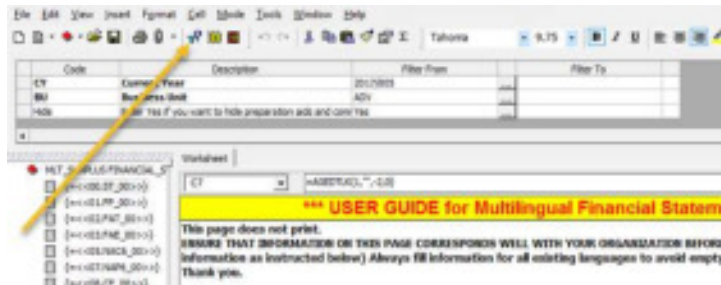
File Edit View Insert Format Cell Mode Tools Window Help

Tahoma 9.75

| Code | Description | Filter From | Filter To |
|---|---|---|---|
| CY | Current Year | 2017/2015 | |
| BU | Business Unit | ADV | |
| Hide | Enter Yes if you want to hide preparation aids and comments | Yes | |

MLT_SURPLUS FINANCIAL_S
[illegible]
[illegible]
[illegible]
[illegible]
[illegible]
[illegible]
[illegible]

Worksheet

C7 =AGESTR(1,"",0,0)

*** USER GUIDE for Multilingual Financial Statem

This page does not print.
ENSURE THAT INFORMATION ON THIS PAGE CORRESPONDS WELL WITH YOUR ORGANIZATION BEFORE information as instructed below) Always fill information for all existing languages to avoid empty
Thank you.